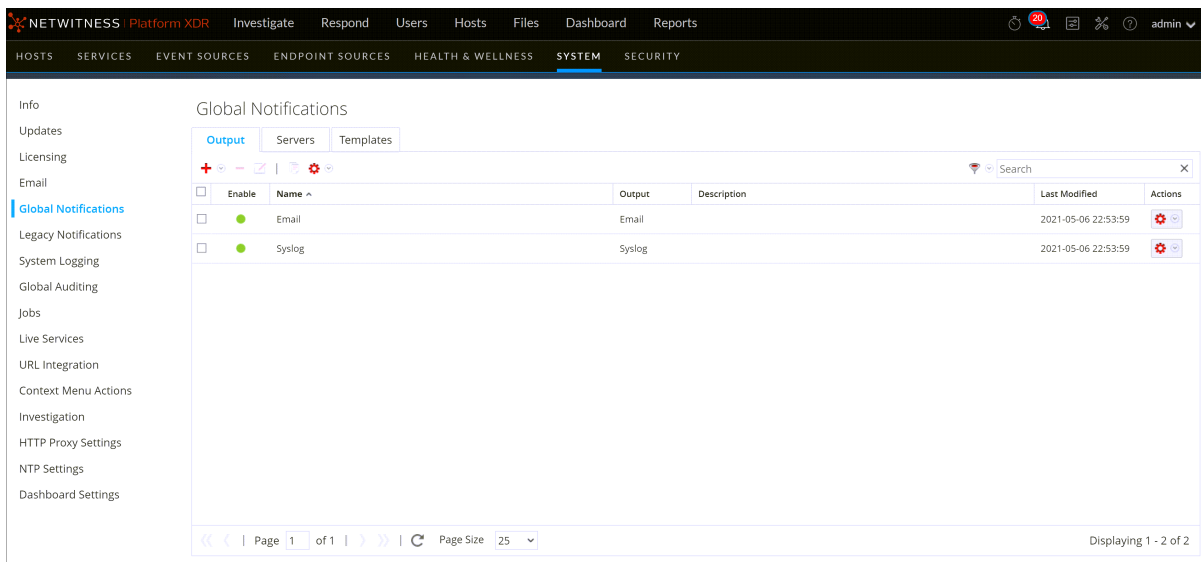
NETWITNESS | Platform XDR Investigate Respond Users Hosts Files Dashboard Reports 20 admin

HOSTS SERVICES EVENT SOURCES ENDPOINT SOURCES HEALTH & WELLNESS SYSTEM SECURITY

Info
Updates
Licensing
Email
Global Notifications
Legacy Notifications
System Logging
Global Auditing
Jobs
Live Services
URL Integration
Context Menu Actions
Investigation
HTTP Proxy Settings
NTP Settings
Dashboard Settings

Global Notifications

Output Servers Templates

Search

| | Enable | Name ^ | Output | Description | Last Modified | Actions |
|---|---|---|---|---|---|---|
| | ● | Email | Email | | 2021-05-06 22:53:59 | |
| | ● | Syslog | Syslog | | 2021-05-06 22:53:59 | |

Page 1 of 1 | Page Size 25 Displaying 1 - 2 of 2